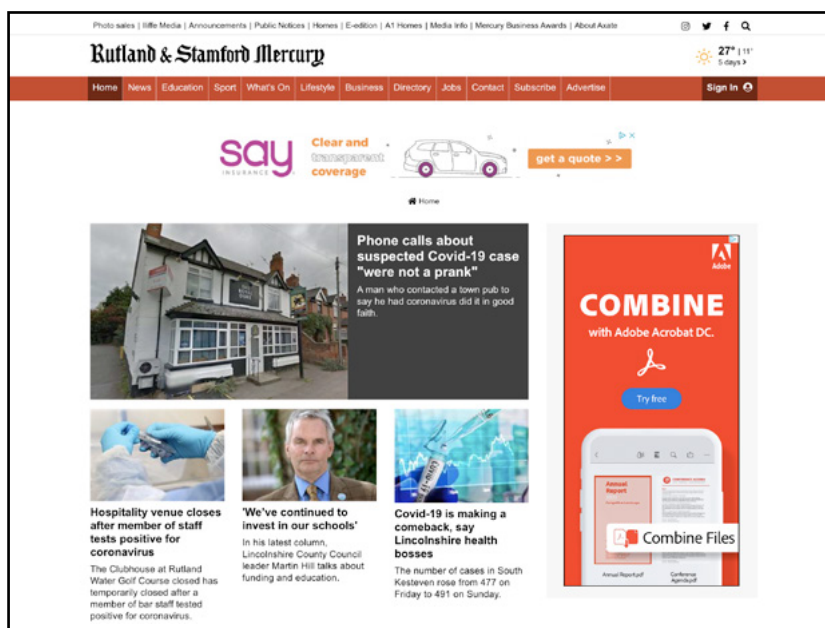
Photo sales | Iliffe Media | Announcements | Public Notices | Homes | E-edition | A1 Homes | Media Info | Mercury Business Awards | About Axate

Rutland & Stamford Mercury

27° | 11°
5 days >

Home News Education Sport What's On Lifestyle Business Directory Jobs Contact Subscribe Advertise

Sign In

say INSURANCE Clear and transparent coverage get a quote > >

Home

Phone calls about suspected Covid-19 case "were not a prank"

A man who contacted a town pub to say he had coronavirus did it in good faith.

Hospitality venue closes after member of staff tests positive for coronavirus

The Clubhouse at Rutland Water Golf Course closed has temporarily closed after a member of bar staff tested positive for coronavirus.

'We've continued to invest in our schools'

In his latest column, Lincolnshire County Council leader Martin Hill talks about funding and education.

Covid-19 is making a comeback, say Lincolnshire health bosses

The number of cases in South Kesteven rose from 477 on Friday to 491 on Sunday.

Adobe

COMBINE

with Adobe Acrobat DC.

Try free

Annual Report

Combine Files

Annual Report.pdf

Conference Agenda.pdf